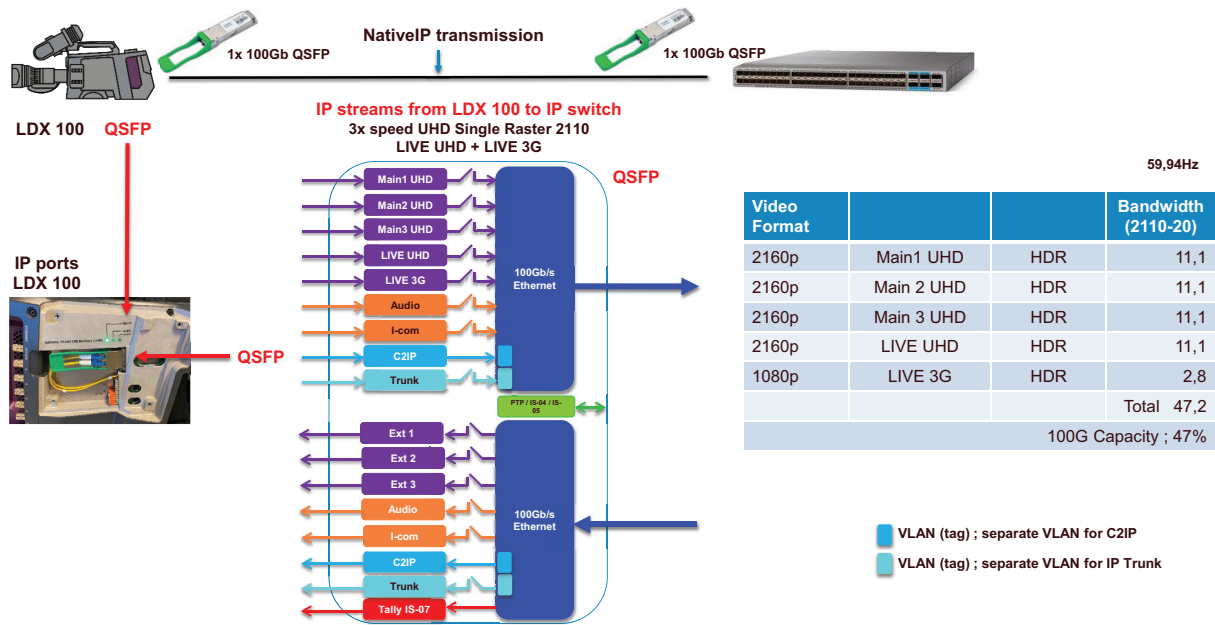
1x 100Gb QSFP

NativeIP transmission

1x 100Gb QSFP

LDX 100 QSFP

IP streams from LDX 100 to IP switch
3x speed UHD Single Raster 2110
LIVE UHD + LIVE 3G

QSFP

59,94Hz

IP ports
LDX 100

QSFP

Main1 UHD
Main2 UHD
Main3 UHD
LIVE UHD
LIVE 3G
Audio
I-com
C2IP
Trunk

100Gb/s Ethernet

PTP / IS-04 / IS-05

Ext 1
Ext 2
Ext 3
Audio
I-com
C2IP
Trunk
Tally IS-07

100Gb/s Ethernet

| Video Format | | | Bandwidth (2110-20) |
|---|---|---|---|
| 2160p | Main1 UHD | HDR | 11,1 |
| 2160p | Main 2 UHD | HDR | 11,1 |
| 2160p | Main 3 UHD | HDR | 11,1 |
| 2160p | LIVE UHD | HDR | 11,1 |
| 1080p | LIVE 3G | HDR | 2,8 |
| | | | Total 47,2 |
| 100G Capacity ; 47% | | | |

VLAN (tag) ; separate VLAN for C2IP

VLAN (tag) ; separate VLAN for IP Trunk